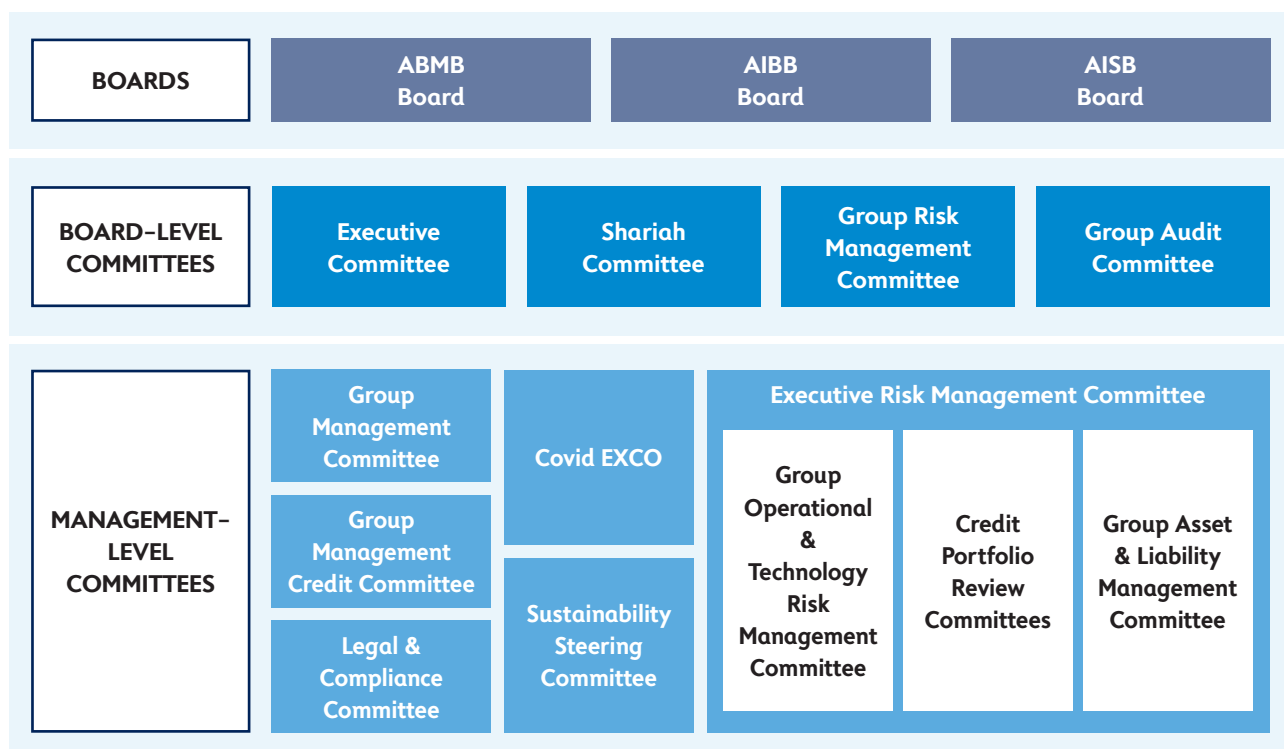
BOARDS

ABMB Board

AIBB Board

AISB Board

BOARD-LEVEL COMMITTEES

Executive Committee

Shariah Committee

Group Risk Management Committee

Group Audit Committee

MANAGEMENT-LEVEL COMMITTEES

Group Management Committee

Group Management Credit Committee

Legal & Compliance Committee

Covid EXCO

Sustainability Steering Committee

Executive Risk Management Committee

Group Operational & Technology Risk Management Committee

Credit Portfolio Review Committees

Group Asset & Liability Management Committee